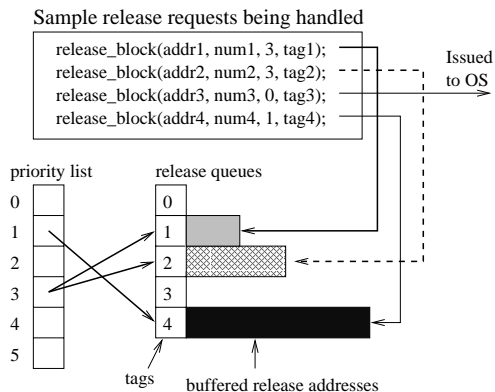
Sample release requests being handled

release_block(addr1, num1, 3, tag1);
release_block(addr2, num2, 3, tag2);
release_block(addr3, num3, 0, tag3);
release_block(addr4, num4, 1, tag4);

Issued to OS

priority list

0
1
2
3
4
5

release queues

0
1
2
3
4

tags

buffered release addresses